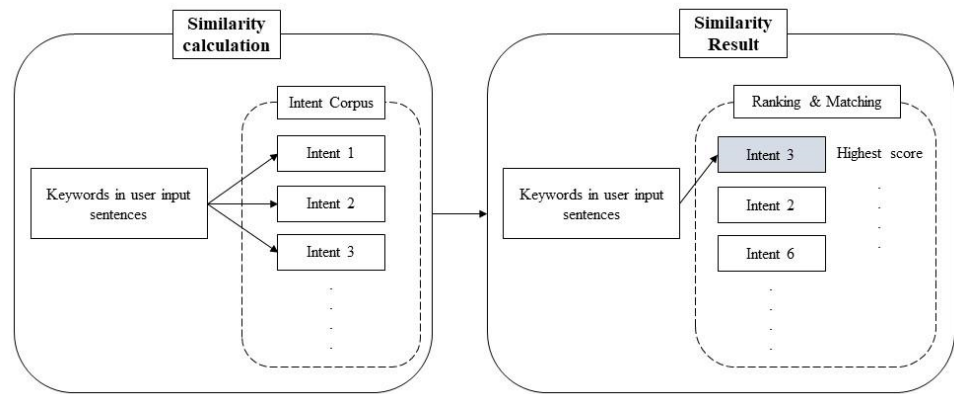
Similarity calculation

Intent Corpus

Keywords in user input sentences

Intent 1

Intent 2

Intent 3

Similarity Result

Ranking & Matching

Keywords in user input sentences

Intent 3

Highest score

Intent 2

Intent 6